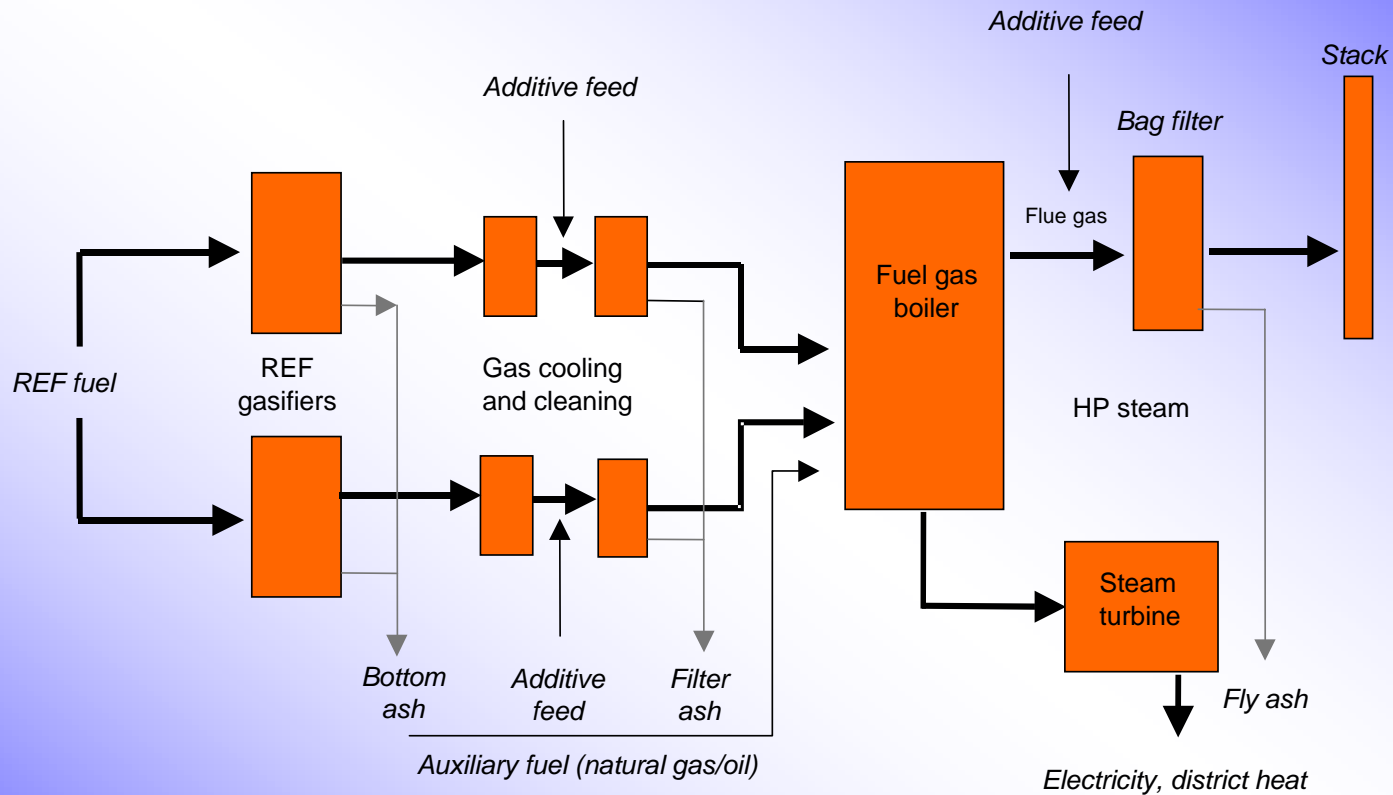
Additive feed

Stack

Additive feed

Bag filter

Flue gas

Fuel gas boiler

REF fuel

REF gasifiers

Gas cooling and cleaning

HP steam

Steam turbine

Bottom ash

Additive feed

Filter ash

Fly ash

Auxiliary fuel (natural gas/oil)

Electricity, district heat